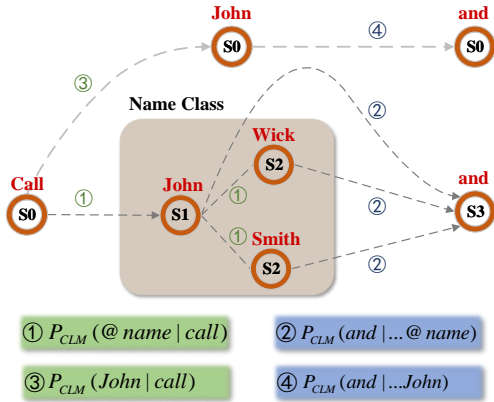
John

④

and

S0

S0

③

②

Name Class

Wick

and

S2

Call

John

①

②

S0

①

S1

S3

①

Smith

②

S2

① $P_{CLM}(@name \mid call)$

② $P_{CLM}(and \mid ...@name)$

③ $P_{CLM}(John \mid call)$

④ $P_{CLM}(and \mid ...John)$